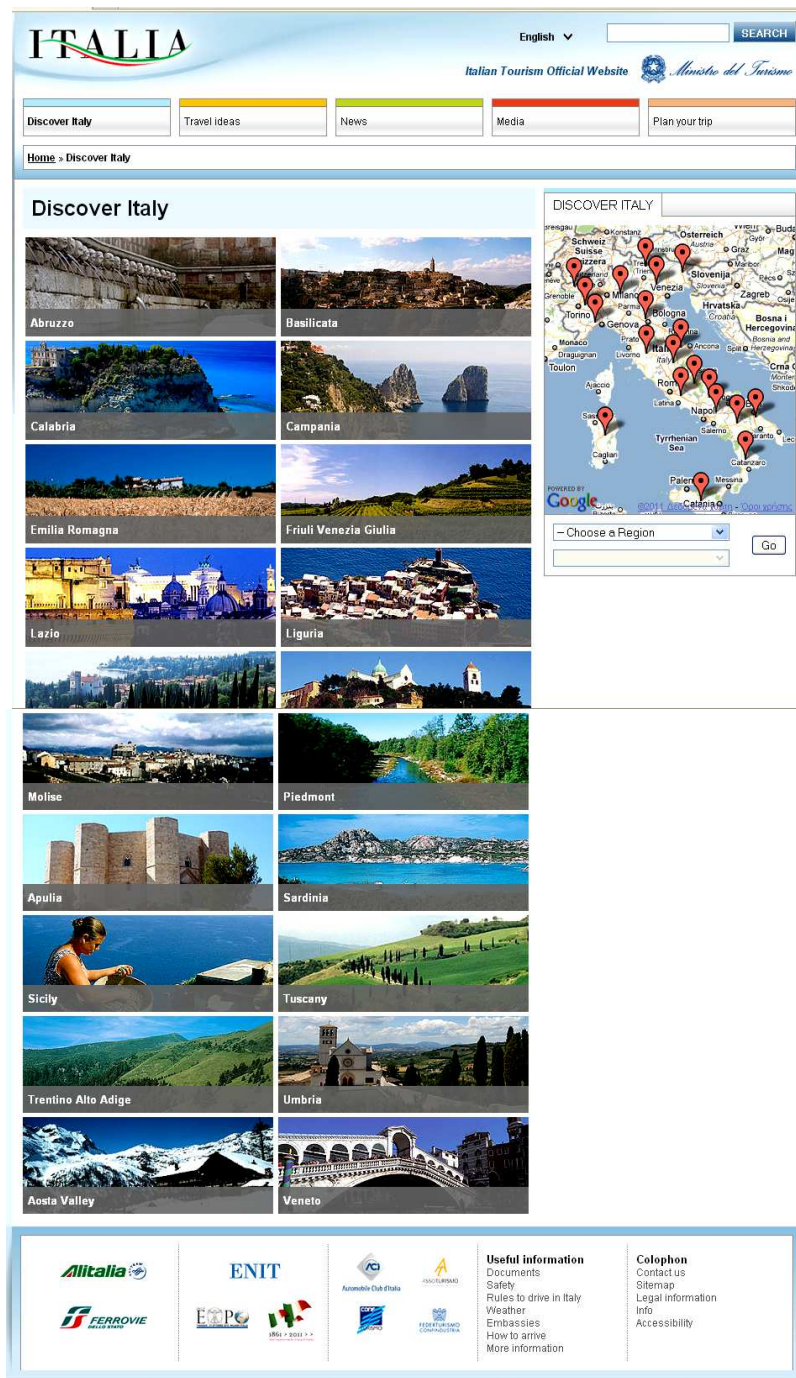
ITALIA

English

SEARCH

Italian Tourism Official Website Ministro del Turismo

Discover Italy | Travel ideas | News | Media | Plan your trip

Home » Discover Italy

Discover Italy

Abruzzo
Basilicata
Calabria
Campania
Emilia Romagna
Friuli Venezia Giulia
Lazio
Liguria
Molise
Piedmont
Apulia
Sardinia
Sicily
Tuscany
Trentino Alto Adige
Umbria
Aosta Valley
Veneto

DISCOVER ITALY

Schweiz Suisse Svizzera Konstanz Osterreich Austria Graz Slovenija Zagreb Hrvatska Croatia Bosna i Hercegovina Bosnia and Herzegovina Grenoble Torino Milano Venezia Trieste Parma Bologna Genova Monaco Draguignan Toulon Prato Livorno Ancona Split Italia Roma Latina Napoli Salerno Ajaccio Sassari Cagliari Tyrrhenian Sea Taranto Catanzaro Palermo Messina Catania Crna

POWERED BY Google ©2011

-- Choose a Region

Go

Alitalia ENIT ACI Automobile Club d'Italia ASSOTURISMO FERROVIE DELLO STATO EXPO 1861 > 2011 FEDERTURISMO CONFINDUSTRIA

Useful information
Documents
Safety
Rules to drive in Italy
Weather
Embassies
How to arrive
More information

Colophon
Contact us
Sitemap
Legal information
Info
Accessibility